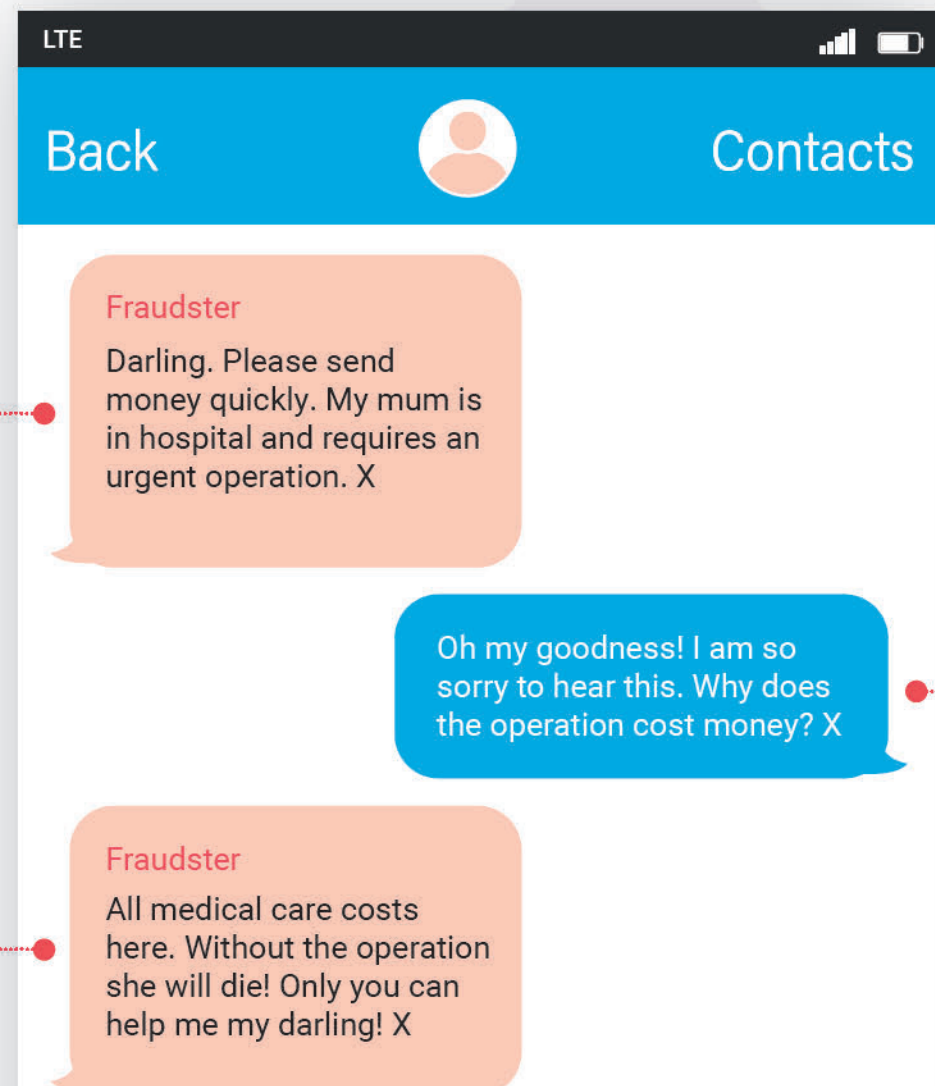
LTE

Back

Contacts

Fraudster

Darling. Please send money quickly. My mum is in hospital and requires an urgent operation. X

Oh my goodness! I am so sorry to hear this. Why does the operation cost money? X

Fraudster

All medical care costs here. Without the operation she will die! Only you can help me my darling! X